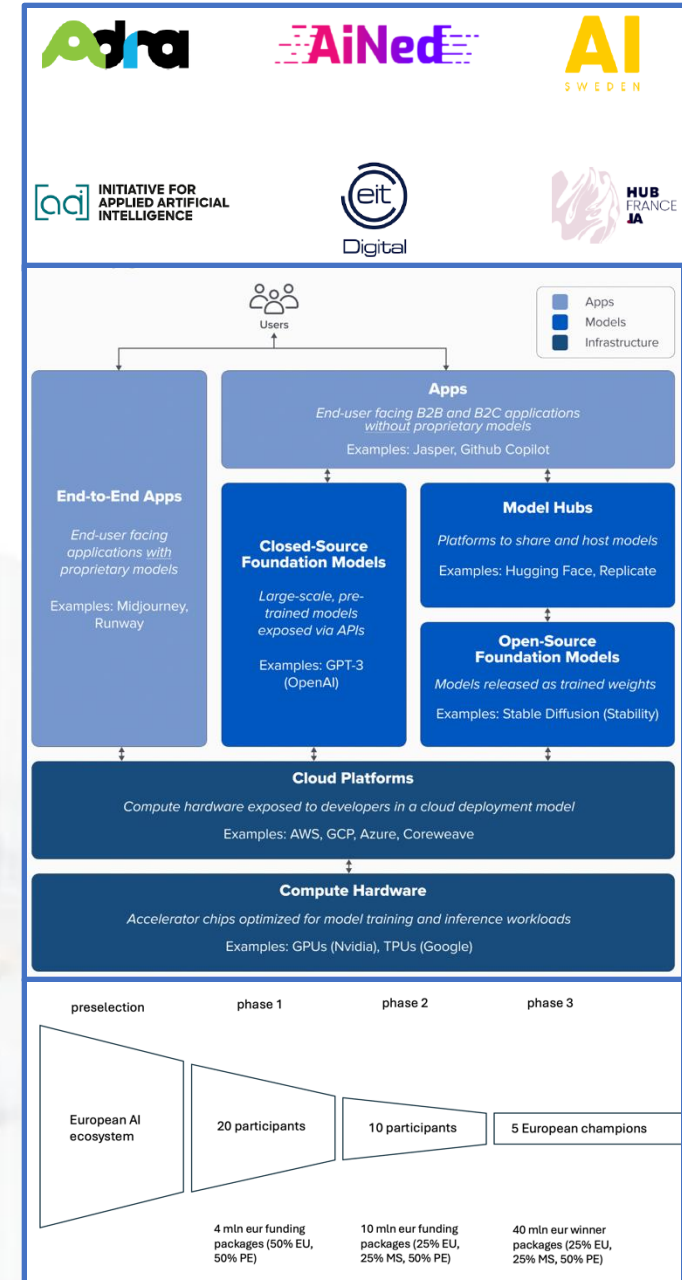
Adra

AiNed

AI
SWEDEN

[ai] INITIATIVE FOR APPLIED ARTIFICIAL INTELLIGENCE

eit
Digital

HUB FRANCE IA

Users

Apps
Models
Infrastructure

Apps
End-user facing B2B and B2C applications without proprietary models
Examples: Jasper, Github Copilot

End-to-End Apps
End-user facing applications with proprietary models
Examples: Midjourney, Runway

Closed-Source Foundation Models
Large-scale, pre-trained models exposed via APIs
Examples: GPT-3 (OpenAI)

Model Hubs
Platforms to share and host models
Examples: Hugging Face, Replicate

Open-Source Foundation Models
Models released as trained weights
Examples: Stable Diffusion (Stability)

Cloud Platforms
Compute hardware exposed to developers in a cloud deployment model
Examples: AWS, GCP, Azure, Coreweave

Compute Hardware
Accelerator chips optimized for model training and inference workloads
Examples: GPUs (Nvidia), TPUs (Google)

preselection
phase 1
phase 2
phase 3

European AI ecosystem
20 participants
10 participants
5 European champions

4 mln eur funding packages (50% EU, 50% PE)
10 mln eur funding packages (25% EU, 25% MS, 50% PE)
40 mln eur winner packages (25% EU, 25% MS, 50% PE)